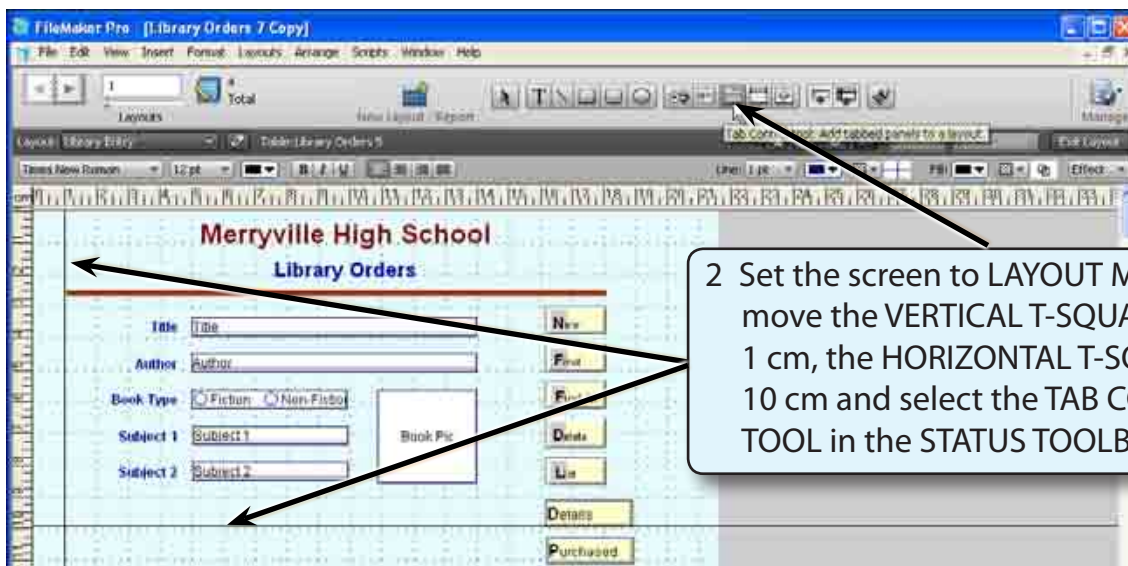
FileMaker Pro [Library Orders 7 Copy]

File Edit View Insert Format Layouts Arrange Scripts Window Help

1

Layouts

4 Total

New Layout / Report

Tab Control Tool: Add tabbed panels to a layout.

Manage

Layout: Library Entry

Table: Library Orders 5

Exit Layout

Times New Roman

12 pt

Line: 1 pt

Fill

Effect

Merryville High School

Library Orders

Title Title

Author Author

Book Type Fiction Non-Fiction

Subject 1 Subject 1

Subject 2 Subject 2

Book Pic

New

First

Find

Delete

List

Details

Purchased

2 Set the screen to LAYOUT M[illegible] move the VERTICAL T-SQUA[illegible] 1 cm, the HORIZONTAL T-SQ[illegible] 10 cm and select the TAB C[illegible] TOOL in the STATUS TOOLB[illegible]